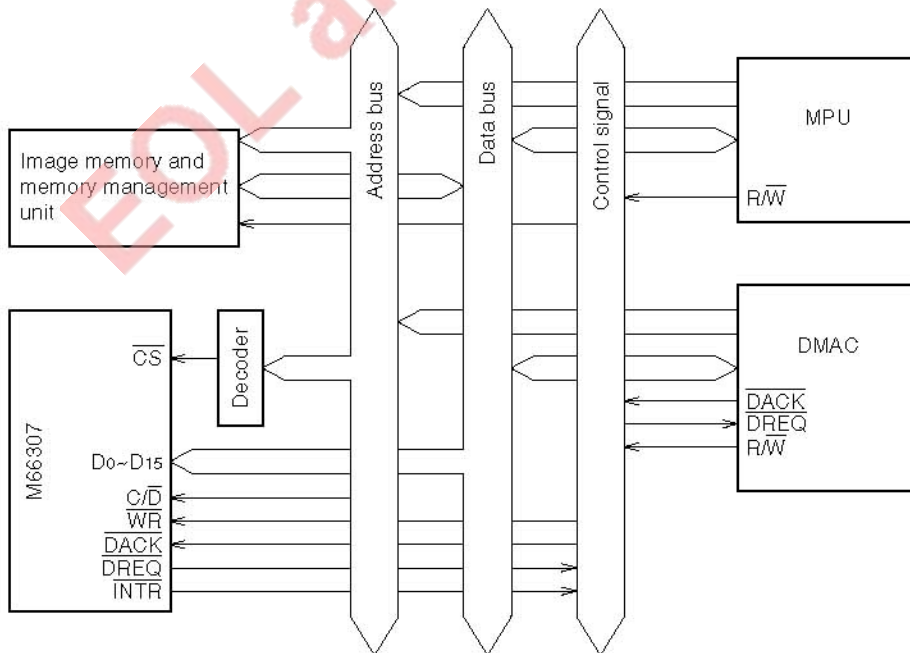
Address bus

Data bus

Control signal

MPU

$R/\overline{W}$

Image memory and memory management unit

DMAC

$\overline{DACK}$
$\overline{DREQ}$
$R/\overline{W}$

Decoder

M66307

$\overline{CS}$

$D_0 \sim D_{15}$

$C/\overline{D}$
$\overline{WR}$
$\overline{DACK}$
$\overline{DREQ}$
$\overline{INTR}$

EOL